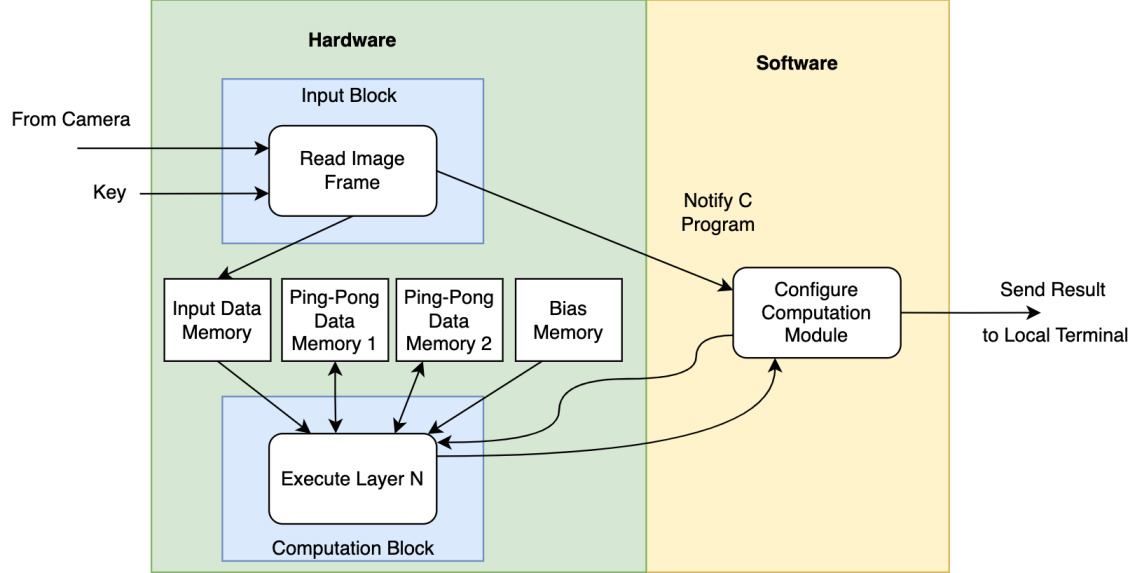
Hardware

Software

Input Block

From Camera

Read Image Frame

Key

Notify C Program

Configure Computation Module

Send Result to Local Terminal

Input Data Memory

Ping-Pong Data Memory 1

Ping-Pong Data Memory 2

Bias Memory

Execute Layer N

Computation Block